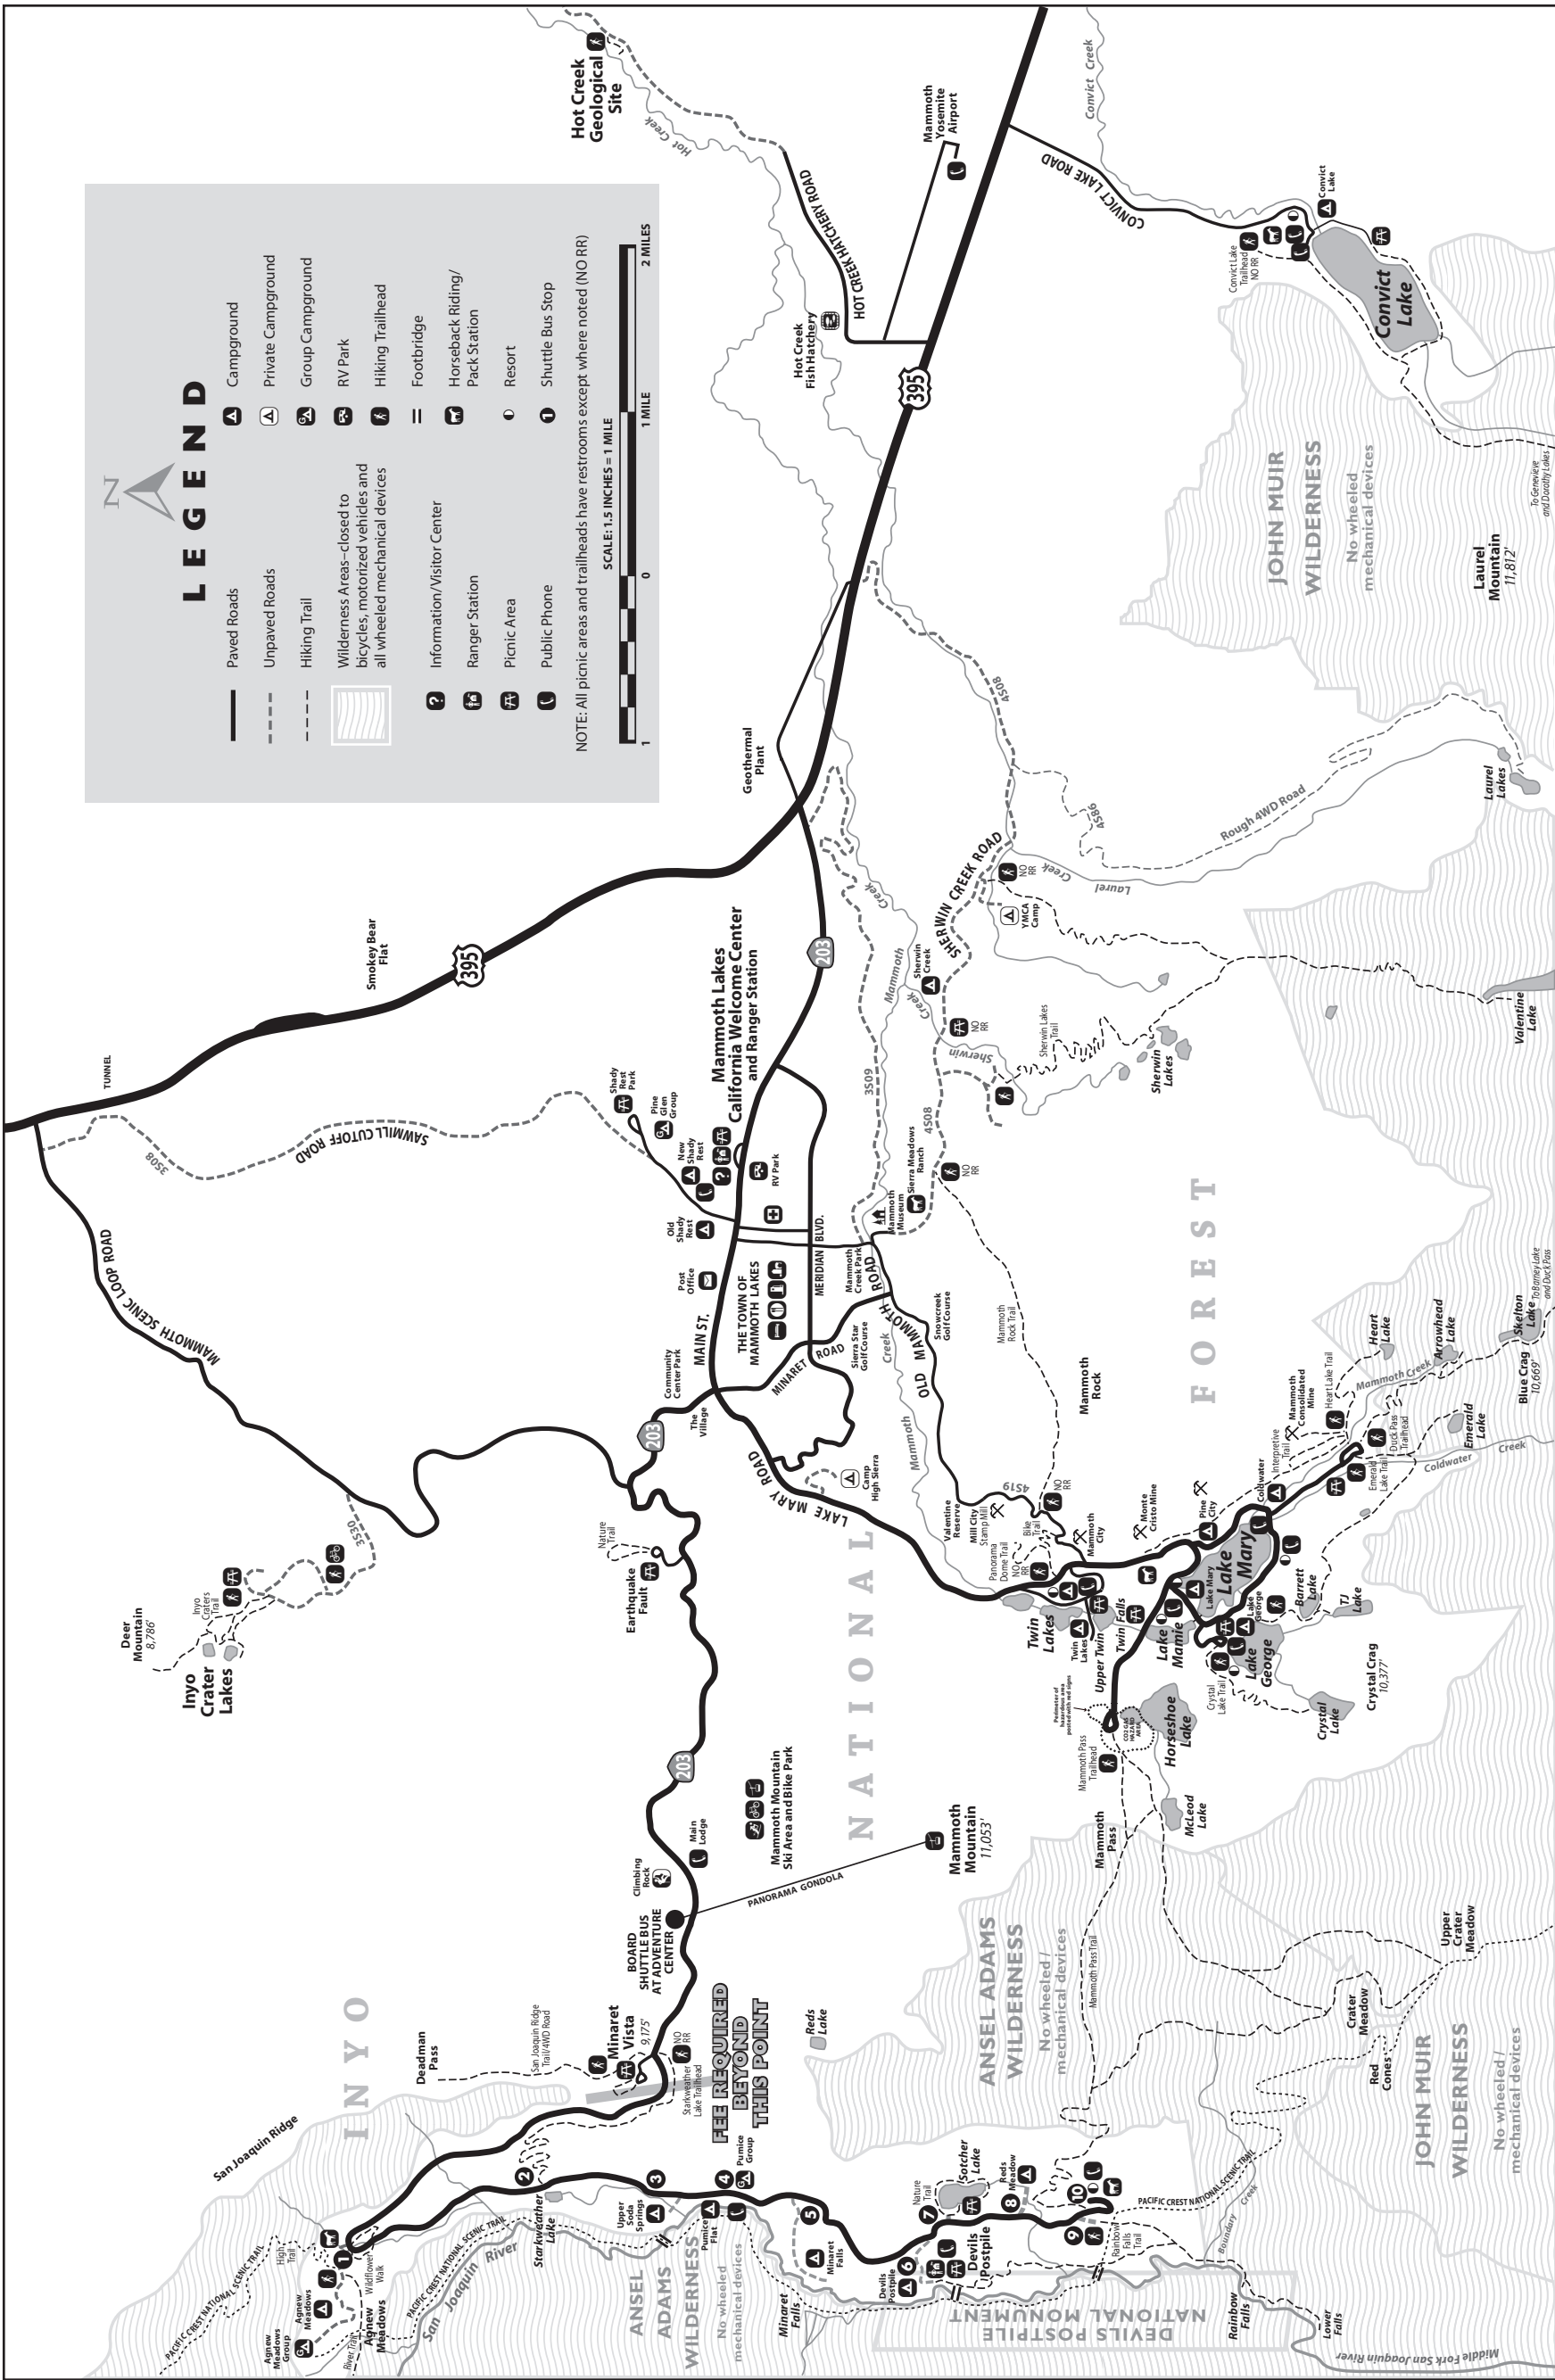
LEGEND

N

Paved Roads
Unpaved Roads
Hiking Trail
Wilderness Areas–closed to bicycles, motorized vehicles and all wheeled mechanical devices
Information/Visitor Center
Ranger Station
Picnic Area
Public Phone
Campground
Private Campground
Group Campground
RV Park
Hiking Trailhead
Footbridge
Horseback Riding/ Pack Station
Resort
Shuttle Bus Stop

NOTE: All picnic areas and trailheads have restrooms except where noted (NO RR)

SCALE: 1.5 INCHES = 1 MILE

0 1 MILE 2 MILES

Hot Creek Geological Site
Hot Creek
Mammoth Yosemite Airport
HOT CREEK HATCHERY ROAD
Hot Creek Fish Hatchery
395
Convict Creek
CONVICT LAKE ROAD
Convict Lake
Convict Lake Trailhead NO RR
Convict Lake
JOHN MUIR WILDERNESS
No wheeled mechanical devices
Laurel Mountain 11,812'
To Genevieve and Dorothy Lakes
Laurel Lakes
Rough 4WD Road
4S86
4S08
Laurel Creek
Geothermal Plant
TUNNEL
Smokey Bear Flat
395
SAWMILL CUTOFF ROAD
3S08
MAMMOTH SCENIC LOOP ROAD
Shady Rest Park
Pine Glen Group
New Shady Rest
Mammoth Lakes California Welcome Center and Ranger Station
RV Park
203
SHERWIN CREEK ROAD
YMCA Camp
NO RR
Sherwin Creek
Mammoth Creek
Sherwin Lakes Trail
Sherwin Lakes
Valentine Lake
Old Shady Rest
Post Office
MAIN ST.
THE TOWN OF MAMMOTH LAKES
MERIDIAN BLVD.
Mammoth Museum
Sierra Meadows Ranch
3S09
4S08
Sherwin
Mammoth Creek Park
ROAD
OLD MAMMOTH
Snowcreek Golf Course
Sierra Star Golf Course
MINARET ROAD
Community Center Park
The Village
Mammoth Rock Trail
Mammoth Rock
FOREST
Heart Lake
Arrowhead Lake
Skelton Lake
To Barney Lake and Duck Pass
Blue Crag 10,669'
Mammoth Creek
Mammoth Consolidated Mine
Heart Lake Trail
Interpretive Trail
Duck Pass Trailhead
Emerald Lake
Coldwater Creek
Emerald Lake Trail
Coldwater
203
LAKE MARY ROAD
Camp High Sierra
Mammoth Creek
4S19
NO RR
Valentine Reserve
Mill City Stamp Mill
Bike Trail
Mammoth City
Monte Cristo Mine
Pine City
Panorama Dome Trail
NO RR
Lake Mary
Lake Mary
Barrett Lake
TJ Lake
Crystal Crag 10,377'
Nature Trail
Earthquake Fault
Deer Mountain 8,786'
Inyo Craters Trail
3S30
Inyo Crater Lakes
Twin Lakes
Twin Lakes
Twin Falls
Upper Twin
Lake Mamie
Lake George
Lake George
Crystal Lake Trail
Crystal Lake
Perimeter of hazardous area posted with red signs
CO2 GAS HAZARD AREA
Horseshoe Lake
Mammoth Pass Trailhead
203
Mammoth Mountain Ski Area and Bike Park
Main Lodge
Mammoth Mountain 11,053'
NATIONAL
McLeod Lake
Mammoth Pass
Climbing Rock
PANORAMA GONDOLA
BOARD SHUTTLE BUS AT ADVENTURE CENTER
Mammoth Pass Trail
Upper Crater Meadow
Crater Meadow
Red Cones
JOHN MUIR WILDERNESS
No wheeled / mechanical devices
ANSEL ADAMS WILDERNESS
No wheeled / mechanical devices
Reds Lake
INYO
Deadman Pass
San Joaquin Ridge Trail/4WD Road
Minaret Vista 9,175'
NO RR
Starkweather Lake Trailhead
FEE REQUIRED BEYOND THIS POINT
San Joaquin Ridge
Pumice Group
Upper Soda Springs
Pumice Flat
Starkweather Lake
PACIFIC CREST NATIONAL SCENIC TRAIL
San Joaquin River
Agnew Meadows Group
Agnew Meadows
High Trail
Wildflower Walk
Agnew Meadows
River Trail
ANSEL ADAMS WILDERNESS
No wheeled mechanical devices
Minaret Falls
Minaret Falls
Devils Postpile
Devils Postpile
Nature Trail
Sotcher Lake
Reds Meadow
PACIFIC CREST NATIONAL SCENIC TRAIL
Rainbow Falls Trail
Boundary Creek
DEVILS POSTPILE NATIONAL MONUMENT
Rainbow Falls
Lower Falls
Middle Fork San Joaquin River
1 2 3 4 5 6 7 8 9 10